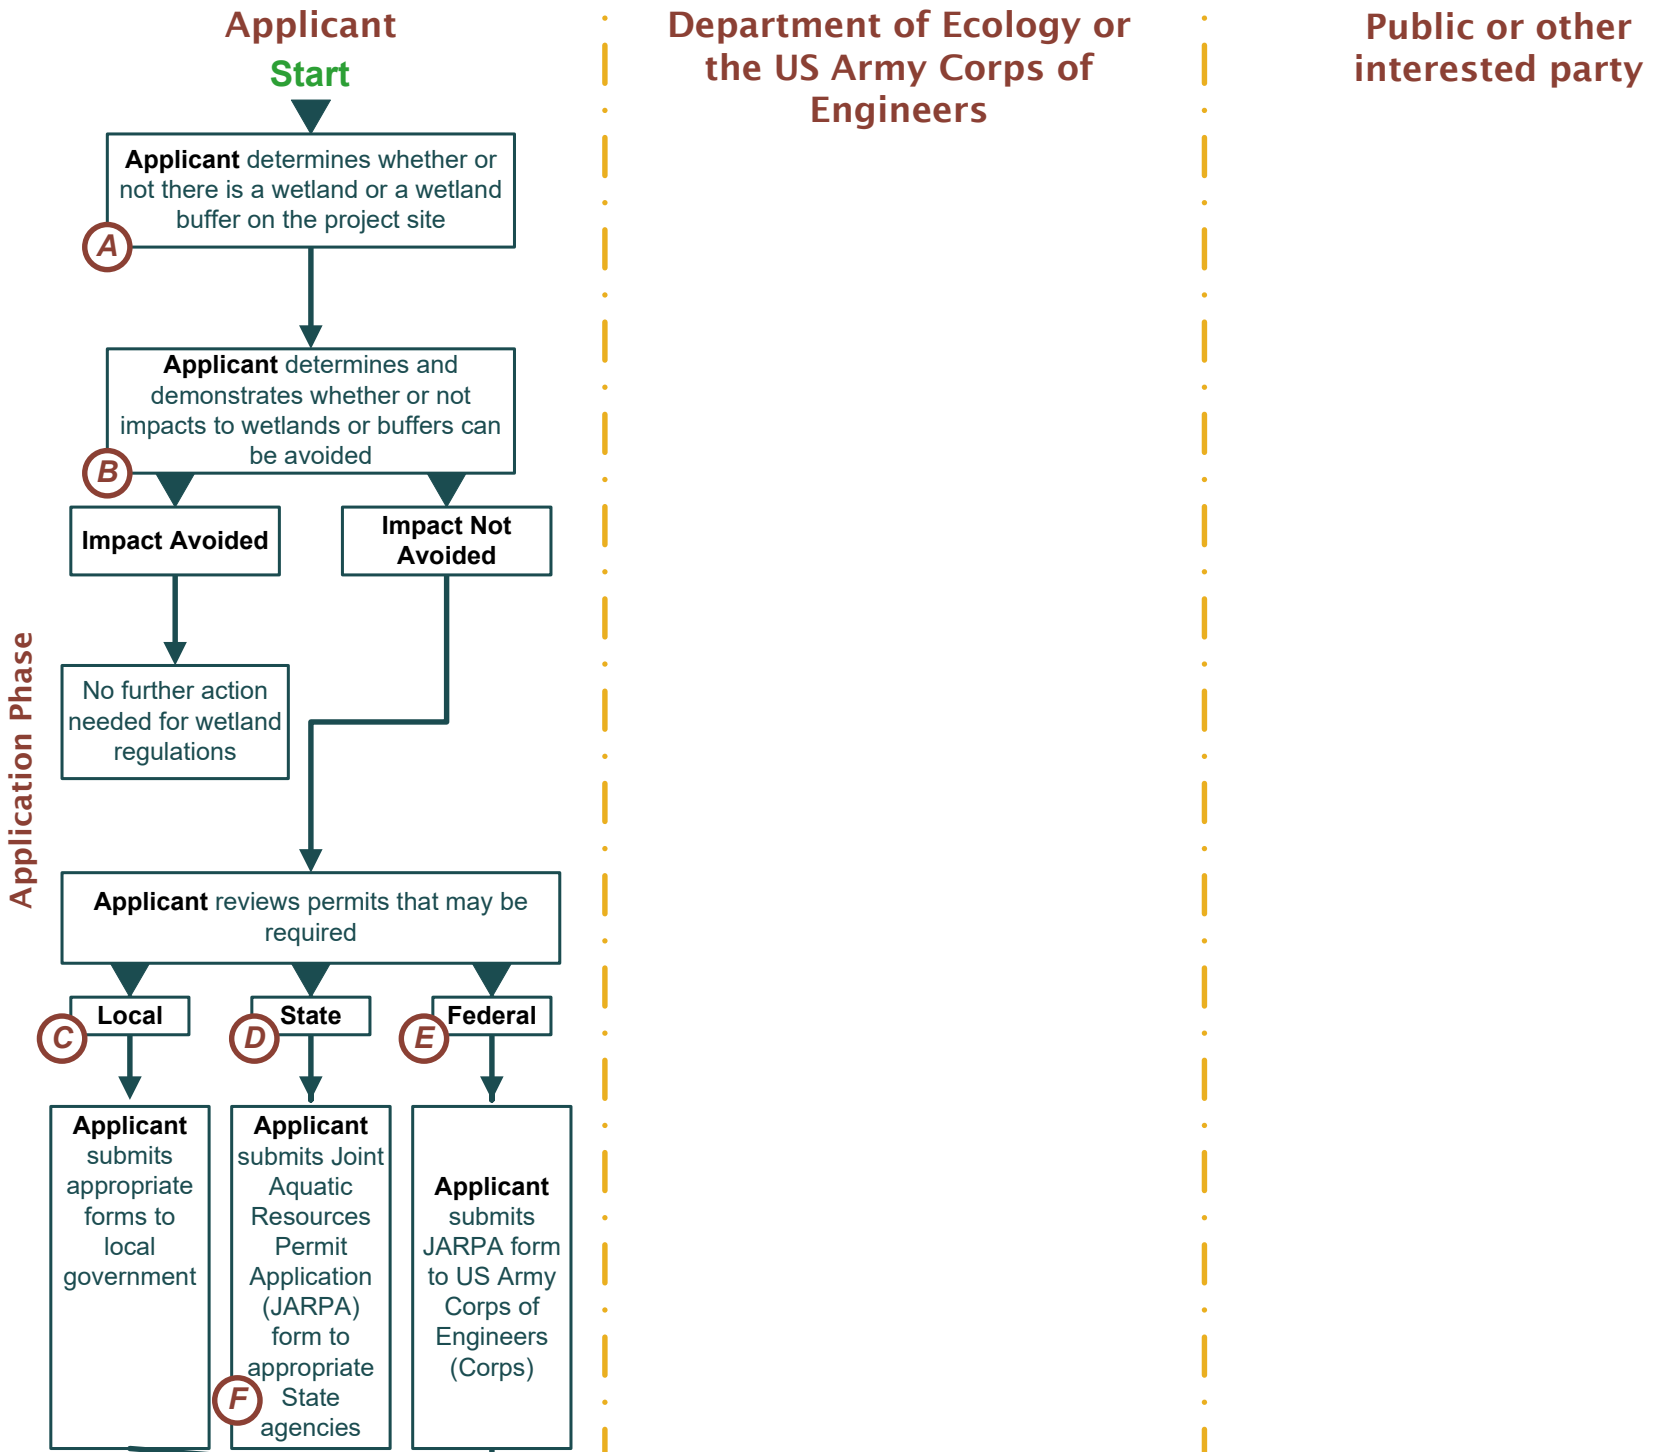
Applicant

Department of Ecology or the US Army Corps of Engineers

Public or other interested party

Application Phase

Start

Applicant determines whether or not there is a wetland or a wetland buffer on the project site

A

Applicant determines and demonstrates whether or not impacts to wetlands or buffers can be avoided

B

Impact Avoided

Impact Not Avoided

No further action needed for wetland regulations

Applicant reviews permits that may be required

Local

C

State

D

Federal

E

Applicant submits appropriate forms to local government

Applicant submits Joint Aquatic Resources Permit Application (JARPA) form to appropriate State agencies

F

Applicant submits JARPA form to US Army Corps of Engineers (Corps)